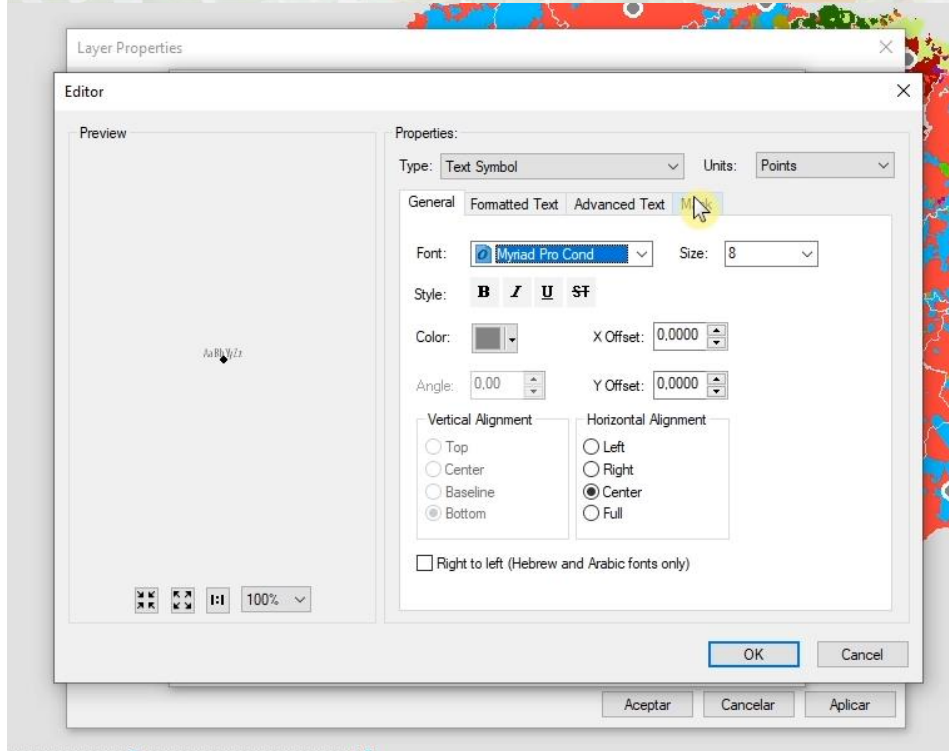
Layer Properties

Editor

Preview

AaBbYyZz

1:1 100%

Properties:

Type: Text Symbol

Units: Points

General | Formatted Text | Advanced Text | M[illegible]k

Font: Myriad Pro Cond

Size: 8

Style: B I U ST

Color:

X Offset: 0,0000

Angle: 0,00

Y Offset: 0,0000

Vertical Alignment
Top
Center
Baseline
Bottom

Horizontal Alignment
Left
Right
Center
Full

Right to left (Hebrew and Arabic fonts only)

OK Cancel

Aceptar Cancelar Aplicar